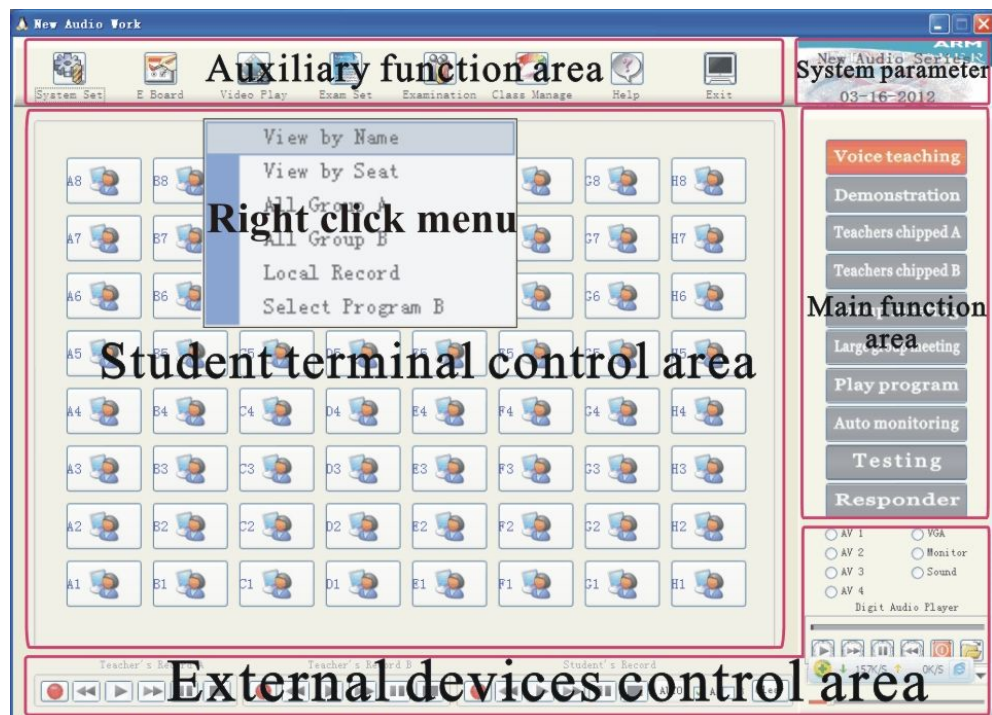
New Audio Work

System Set E Board Video Play Exam Set Examination Class Manage Help Exit

Auxiliary function area

New Audio Server ARM

System parameter

03-16-2012

View by Name
View by Seat
All Group A
All Group B
Local Record
Select Program B

Right click menu

A8 B8 G8 H8
A7 B7 G7 H7
A6 B6 G6 H6
A5 B5

Student terminal control area

A4 B4 C4 D4 E4 F4 G4 H4
A3 B3 C3 D3 E3 F3 G3 H3
A2 B2 C2 D2 E2 F2 G2 H2
A1 B1 C1 D1 E1 F1 G1 H1

Voice teaching
Demonstration
Teachers chipped A
Teachers chipped B

Main function area

Large group meeting
Play program
Auto monitoring
Testing
Responder

AV 1 VGA
AV 2 Monitor
AV 3 Sound
AV 4
Digit Audio Player

Teacher's Record A Teacher's Record B Student's Record

External devices control area

157K/S 0K/S